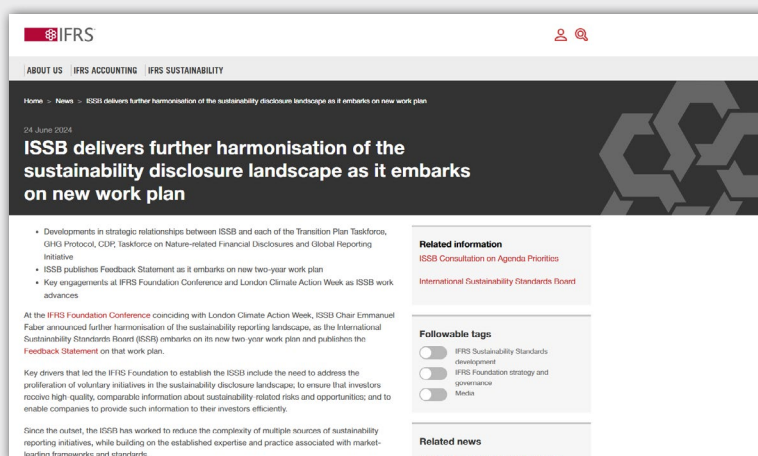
IFRS

ABOUT US | IFRS ACCOUNTING | IFRS SUSTAINABILITY

Home > News > ISSB delivers further harmonisation of the sustainability disclosure landscape as it embarks on new work plan

24 June 2024

ISSB delivers further harmonisation of the sustainability disclosure landscape as it embarks on new work plan

• Developments in strategic relationships between ISSB and each of the Transition Plan Taskforce, GHG Protocol, CDP, Taskforce on Nature-related Financial Disclosures and Global Reporting Initiative
• ISSB publishes Feedback Statement as it embarks on new two-year work plan
• Key engagements at IFRS Foundation Conference and London Climate Action Week as ISSB work advances

At the IFRS Foundation Conference coinciding with London Climate Action Week, ISSB Chair Emmanuel Faber announced further harmonisation of the sustainability reporting landscape, as the International Sustainability Standards Board (ISSB) embarks on its new two-year work plan and publishes the Feedback Statement on that work plan.

Key drivers that led the IFRS Foundation to establish the ISSB include the need to address the proliferation of voluntary initiatives in the sustainability disclosure landscape; to ensure that investors receive high quality, comparable information about sustainability-related risks and opportunities; and to enable companies to provide such information to their investors efficiently.

Since the outset, the ISSB has worked to reduce the complexity of multiple sources of sustainability reporting initiatives, while building on the established expertise and practice associated with market-leading frameworks and standards.

Related information
ISSB Consultation on Agenda Priorities
International Sustainability Standards Board

Followable tags
IFRS Sustainability Standards development
IFRS Foundation strategy and governance
Media

Related news